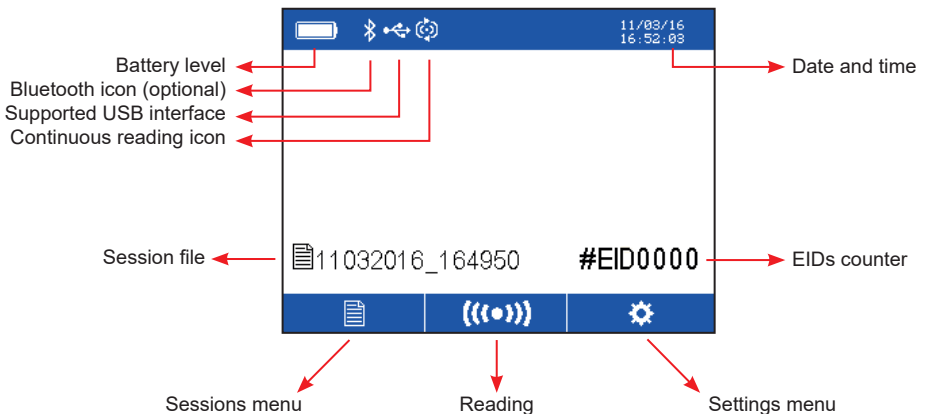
11/03/16
16:52:03

Battery level
Bluetooth icon (optional)
Supported USB interface
Continuous reading icon

Date and time

Session file

11032016_164950

#EID0000

EIDs counter

Sessions menu

Reading

Settings menu